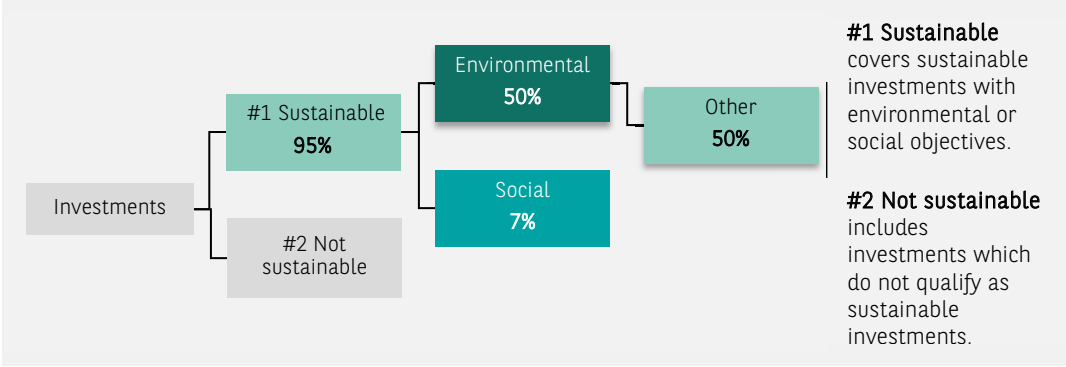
Investments

#1 Sustainable
95%

#2 Not sustainable

Environmental
50%

Social
7%

Other
50%

#1 Sustainable covers sustainable investments with environmental or social objectives.

#2 Not sustainable includes investments which do not qualify as sustainable investments.